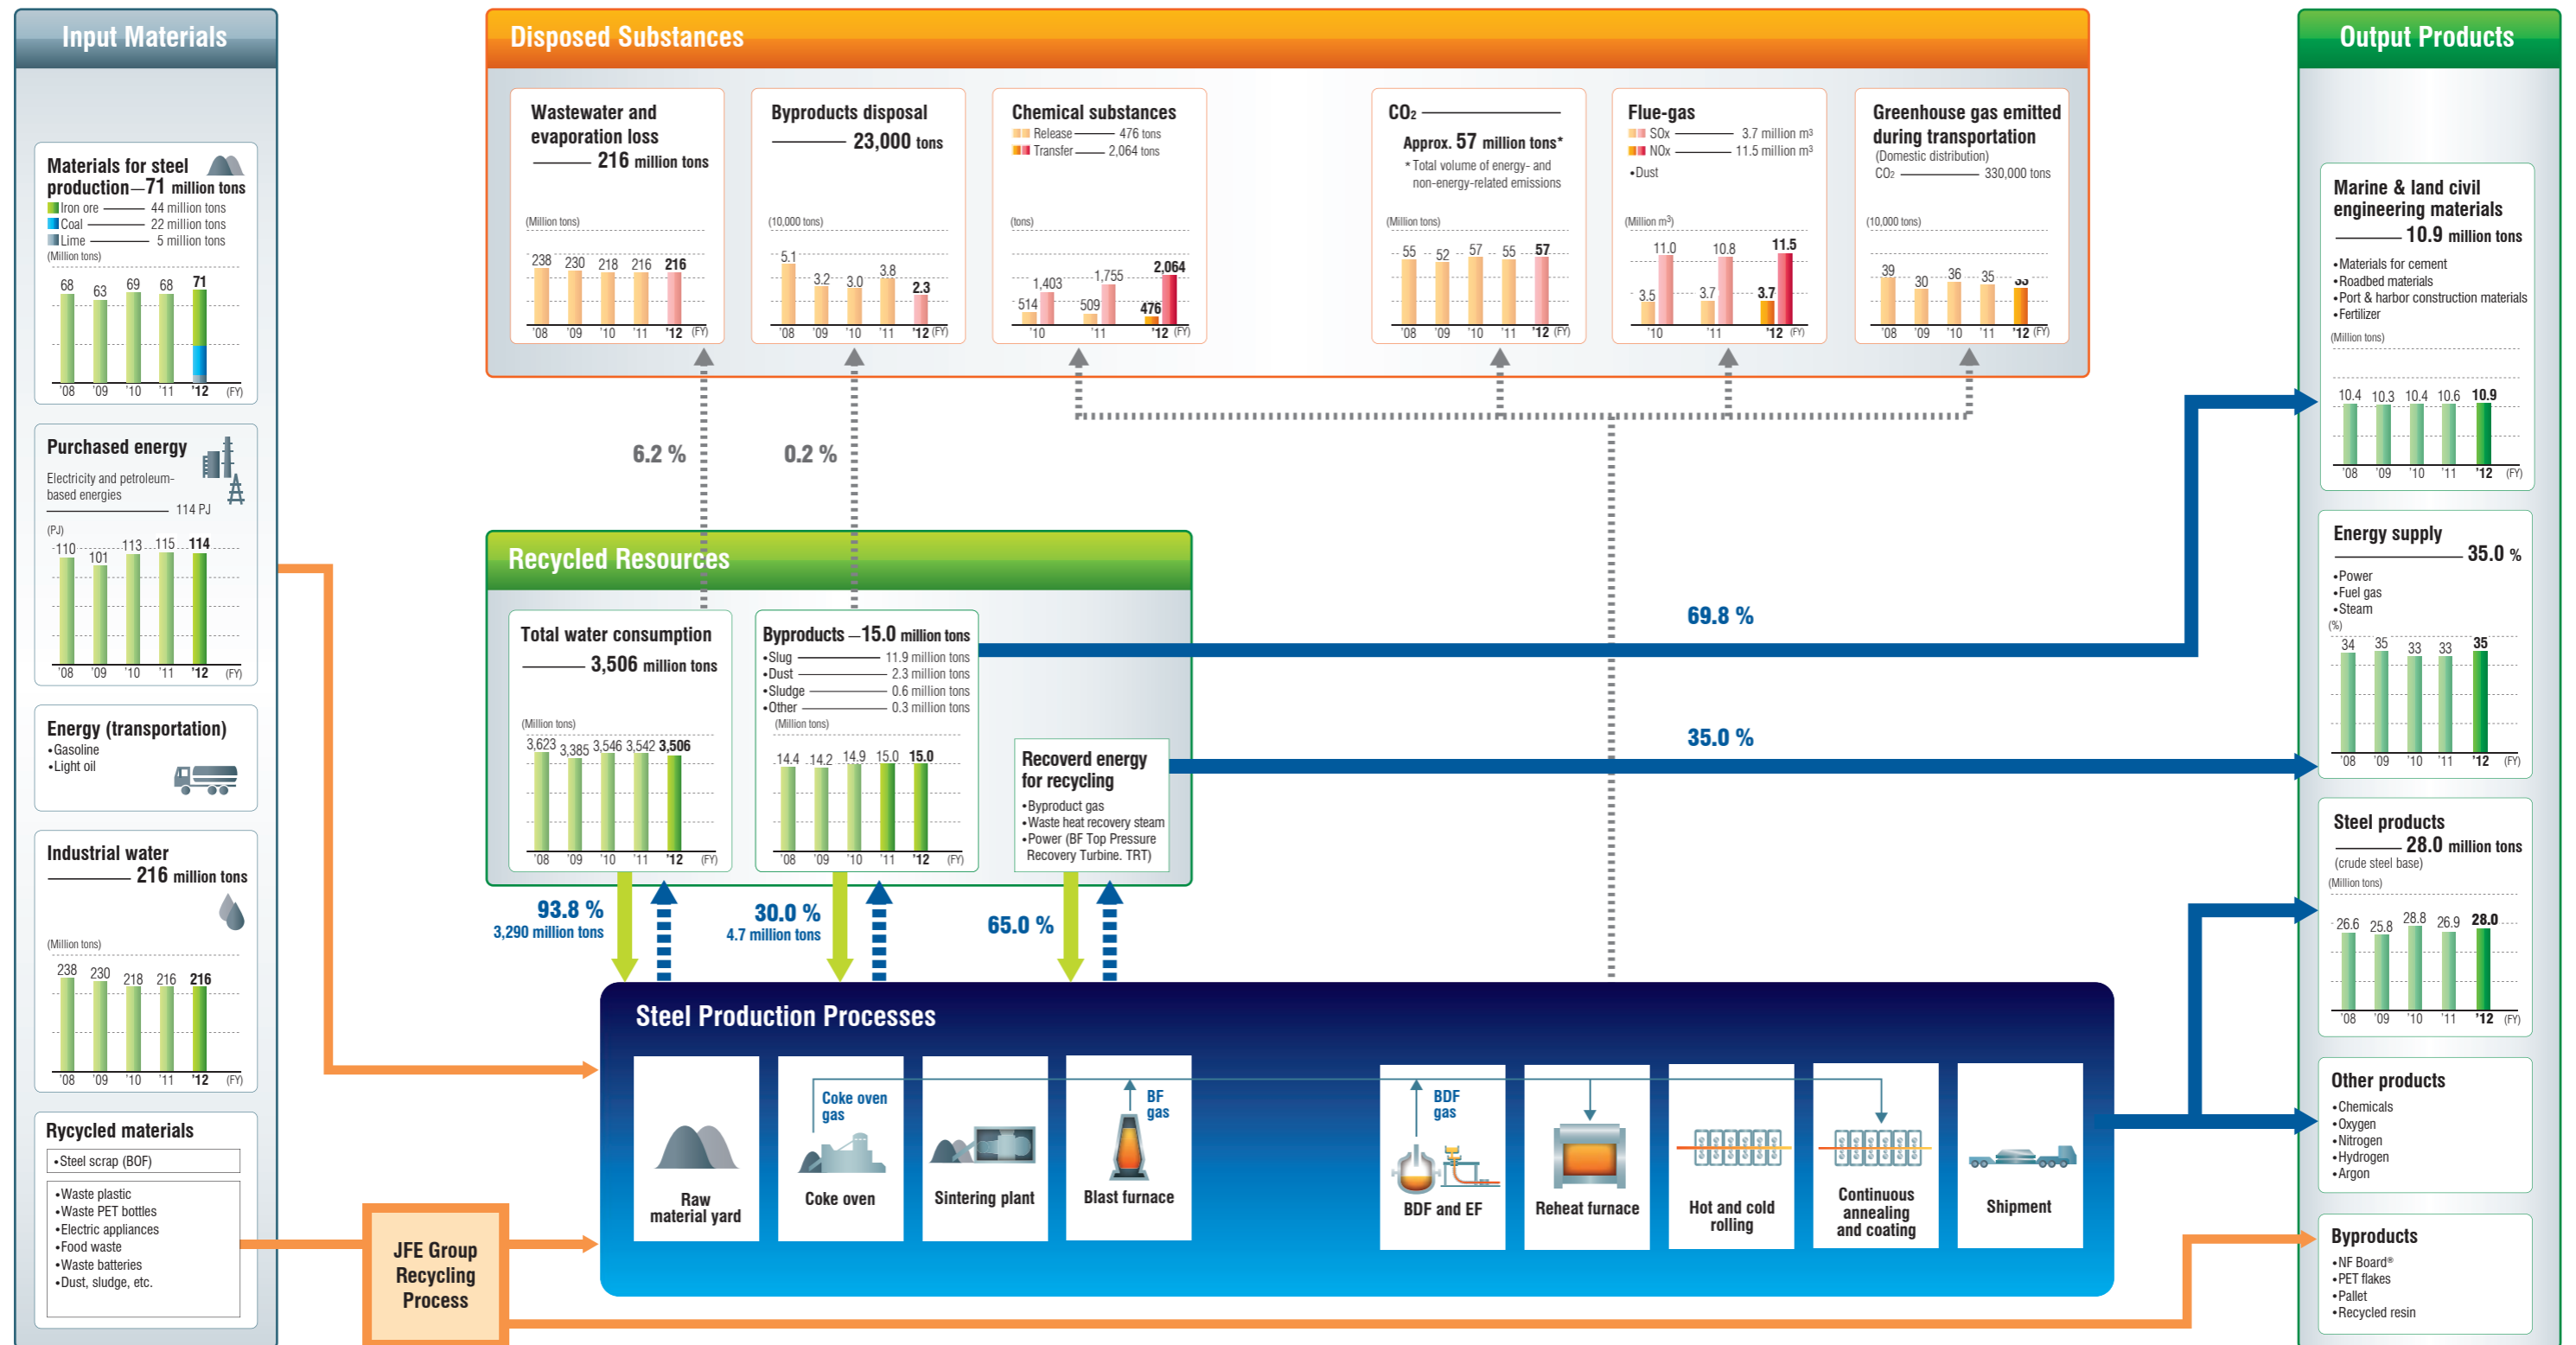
Input Materials

Materials for steel production—71 million tons
Iron ore 44 million tons
Coal 22 million tons
Lime 5 million tons
(Million tons)
68 63 69 68 71
'08 '09 '10 '11 '12 (FY)

Purchased energy
Electricity and petroleum-based energies 114 PJ
(PJ)
110 101 113 115 114
'08 '09 '10 '11 '12 (FY)

Energy (transportation)
•Gasoline
•Light oil

Industrial water
216 million tons
(Million tons)
238 230 218 216 216
'08 '09 '10 '11 '12 (FY)

Rycycled materials
•Steel scrap (BOF)
•Waste plastic
•Waste PET bottles
•Electric appliances
•Food waste
•Waste batteries
•Dust, sludge, etc.

JFE Group Recycling Process

Disposed Substances

Wastewater and evaporation loss
216 million tons
(Million tons)
238 230 218 216 216
'08 '09 '10 '11 '12 (FY)

Byproducts disposal
23,000 tons
(10,000 tons)
5.1 3.2 3.0 3.8 2.3
'08 '09 '10 '11 '12 (FY)

Chemical substances
Release 476 tons
Transfer 2,064 tons
(tons)
514 1,403 509 1,755 476 2,064
'10 '11 '12 (FY)

CO₂
Approx. 57 million tons*
* Total volume of energy- and non-energy-related emissions
(Million tons)
55 52 57 55 57
'08 '09 '10 '11 '12 (FY)

Flue-gas
SOx 3.7 million m³
NOx 11.5 million m³
•Dust
(Million m³)
3.5 11.0 3.7 10.8 3.7 11.5
'10 '11 '12 (FY)

Greenhouse gas emitted during transportation
(Domestic distribution)
CO₂ 330,000 tons
(10,000 tons)
39 30 36 35 33
'08 '09 '10 '11 '12 (FY)

6.2 %
0.2 %

Recycled Resources

Total water consumption
3,506 million tons
(Million tons)
3,623 3,385 3,546 3,542 3,506
'08 '09 '10 '11 '12 (FY)

Byproducts—15.0 million tons
•Slug 11.9 million tons
•Dust 2.3 million tons
•Sludge 0.6 million tons
•Other 0.3 million tons
(Million tons)
14.4 14.2 14.9 15.0 15.0
'08 '09 '10 '11 '12 (FY)

Recovered energy for recycling
•Byproduct gas
•Waste heat recovery steam
•Power (BF Top Pressure Recovery Turbine. TRT)

69.8 %
35.0 %

93.8 %
3,290 million tons
30.0 %
4.7 million tons
65.0 %

Steel Production Processes
Raw material yard
Coke oven gas
Coke oven
Sintering plant
BF gas
Blast furnace
BDF gas
BDF and EF
Reheat furnace
Hot and cold rolling
Continuous annealing and coating
Shipment

Output Products

Marine & land civil engineering materials
10.9 million tons
•Materials for cement
•Roadbed materials
•Port & harbor construction materials
•Fertilizer
(Million tons)
10.4 10.3 10.4 10.6 10.9
'08 '09 '10 '11 '12 (FY)

Energy supply
35.0 %
•Power
•Fuel gas
•Steam
(%)
34 35 33 33 35
'08 '09 '10 '11 '12 (FY)

Steel products
28.0 million tons
(crude steel base)
(Million tons)
26.6 25.8 28.8 26.9 28.0
'08 '09 '10 '11 '12 (FY)

Other products
•Chemicals
•Oxygen
•Nitrogen
•Hydrogen
•Argon

Byproducts
•NF Board®
•PET flakes
•Pallet
•Recycled resin